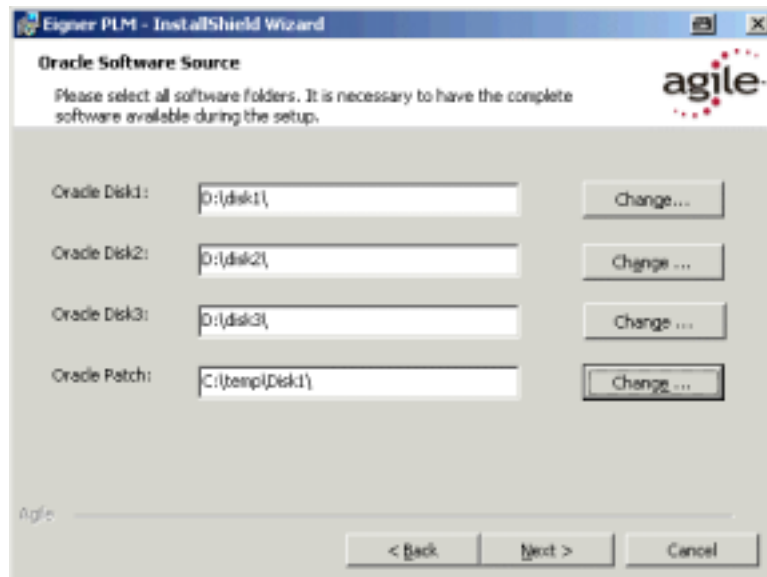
Eigner PLM - InstallShield Wizard

Oracle Software Source

Please select all software folders. It is necessary to have the complete software available during the setup.

agile

Oracle Disk1: D:\disk1\ Change...

Oracle Disk2: D:\disk2\ Change ...

Oracle Disk3: D:\disk3\ Change ...

Oracle Patch: C:\temp\Disk1\ Change ...

Agile

< Back Next > Cancel